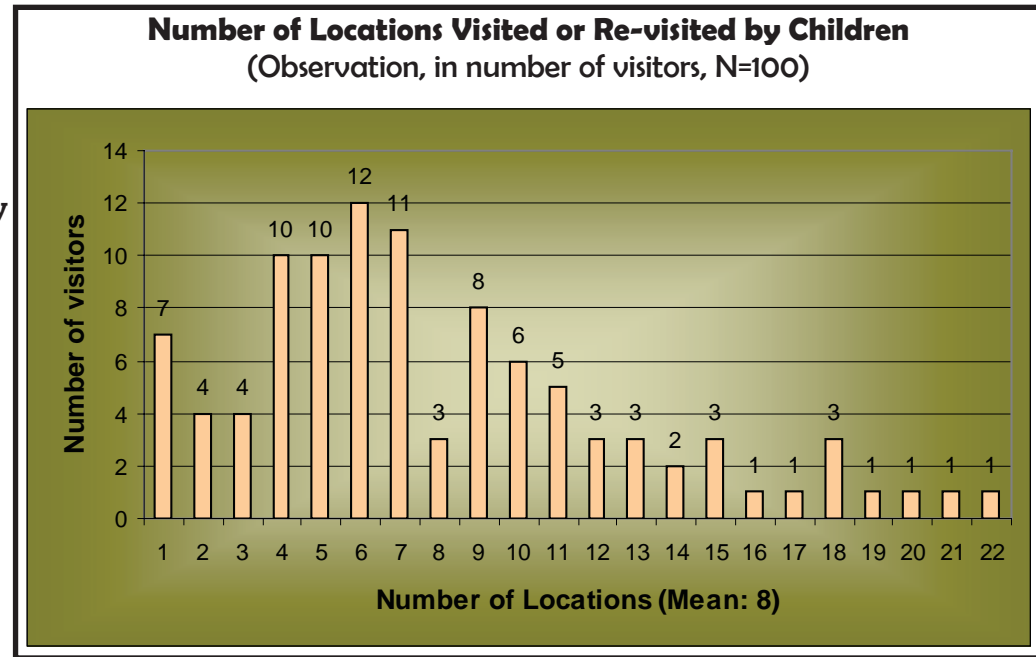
Number of Locations Visited or Re-visited by Children
(Observation, in number of visitors, N=100)

Number of visitors

14
12
10
8
6
4
2
0

7 4 4 10 10 12 11 3 8 6 5 3 3 2 3 1 1 3 1 1 1 1

1 2 3 4 5 6 7 8 9 10 11 12 13 14 15 16 17 18 19 20 21 22

Number of Locations (Mean: 8)